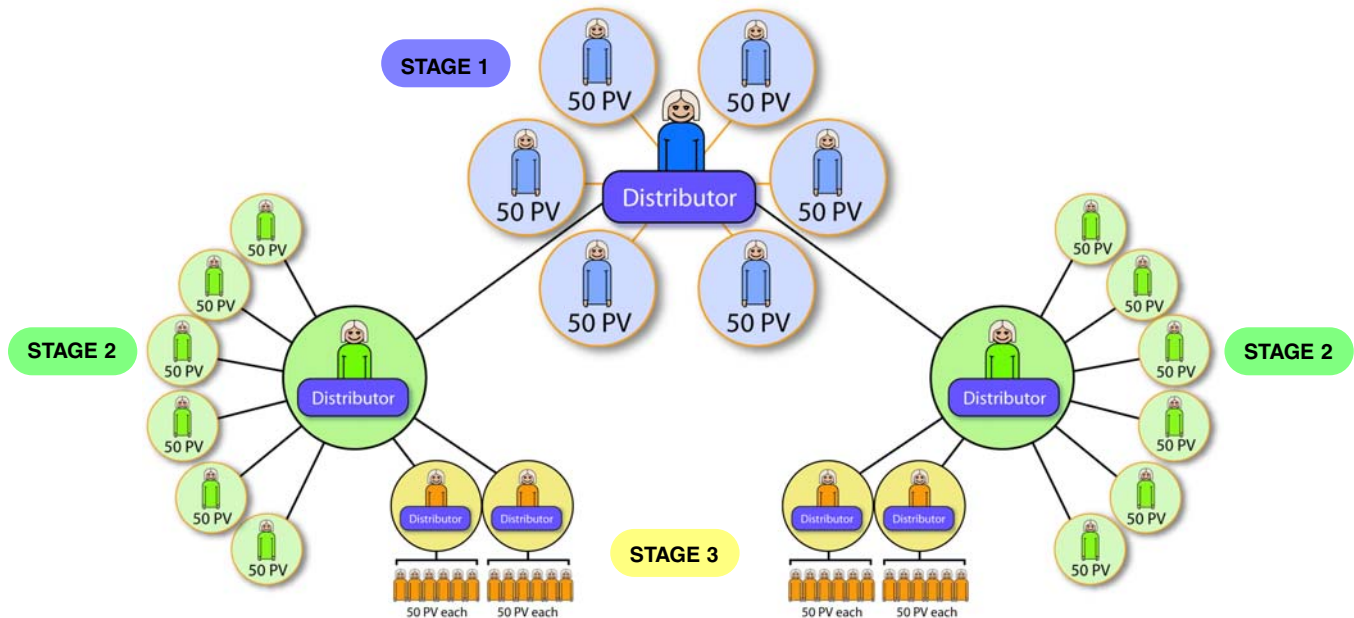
STAGE 1

50 PV
50 PV
50 PV
Distributor
50 PV
50 PV
50 PV
50 PV

STAGE 2

50 PV
50 PV
50 PV
50 PV
50 PV
50 PV
Distributor

STAGE 2

50 PV
50 PV
50 PV
50 PV
50 PV
50 PV
Distributor

Distributor
Distributor
50 PV each
50 PV each

STAGE 3

Distributor
Distributor
50 PV each
50 PV each